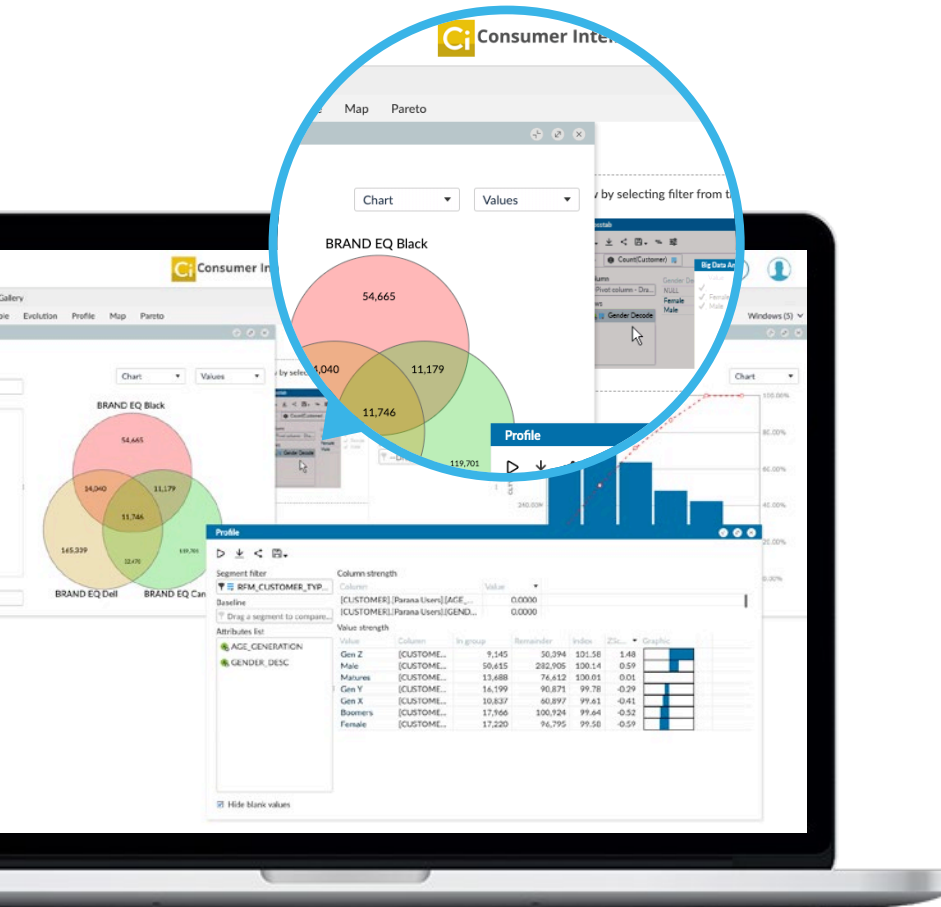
Ci Consumer Inte

Map Pareto

Chart Values

w by selecting filter from t

BRAND EQ Black

54,665

4,040 11,179

11,746

119,701

Profile

Ci Consumer In

Gallery

Evolution Profile Map Pareto

Windows (5)

Chart Values

BRAND EQ Black

54,665

14,040 11,179

11,746

165,339 12,470 119,701

BRAND EQ Dell BRAND EQ Can

Chart

100.00%

80.00%

60.00%

40.00%

20.00%

0.00%

240,000

Profile

Segment filter

RFM_CUSTOMER_TYP...

Baseline

Drag a segment to compare...

Attributes list

AGE_GENERATION

GENDER_DESC

Hide blank values

Column strength

| Column | Value |
|---|---|
| [CUSTOMER].[Parana Users].[AGE_... | 0.0000 |
| [CUSTOMER].[Parana Users].[GEND... | 0.0000 |

Value strength

| Value | Column | In group | Remainder | Index | ZSc... | Graphic |
|---|---|---|---|---|---|---|
| Gen Z | [CUSTOME... | 9,145 | 50,394 | 101.58 | 1.48 | |
| Male | [CUSTOME... | 50,615 | 282,905 | 100.14 | 0.59 | |
| Matures | [CUSTOME... | 13,688 | 76,612 | 100.01 | 0.01 | |
| Gen Y | [CUSTOME... | 16,199 | 90,871 | 99.78 | -0.29 | |
| Gen X | [CUSTOME... | 10,837 | 60,897 | 99.61 | -0.41 | |
| Boomers | [CUSTOME... | 17,966 | 100,924 | 99.64 | -0.52 | |
| Female | [CUSTOME... | 17,220 | 96,795 | 99.58 | -0.59 | |